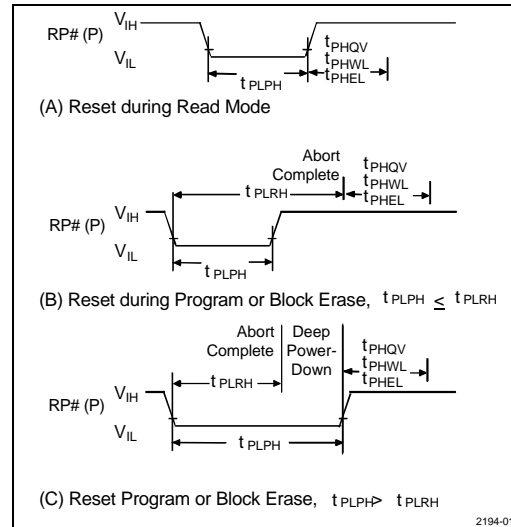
RP# (P) $V_{IH}$
$V_{IL}$
$t_{PHQV}$
$t_{PHWL}$
$t_{PHEL}$
$t_{PLPH}$

(A) Reset during Read Mode

Abort Complete
$t_{PHQV}$
$t_{PHWL}$
$t_{PHEL}$
$t_{PLRH}$
RP# (P) $V_{IH}$
$V_{IL}$
$t_{PLPH}$

(B) Reset during Program or Block Erase, $t_{PLPH} \leq t_{PLRH}$

Abort Complete
Deep Power-Down
$t_{PHQV}$
$t_{PHWL}$
$t_{PHEL}$
$t_{PLRH}$
RP# (P) $V_{IH}$
$V_{IL}$
$t_{PLPH}$

(C) Reset Program or Block Erase, $t_{PLPH} > t_{PLRH}$

2194-01